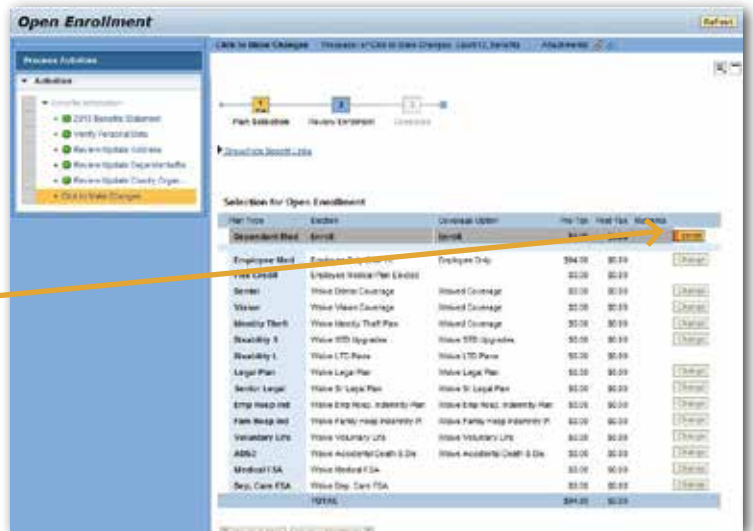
Open Enrollment

Refresh

Process Activities

Activities

Click to Make Changes

Review Selection

Show/Hide Benefit Links

Selection for Open Enrollment

| Plan Type | Election | Coverage Option | Pre Tax | Post Tax | |
|---|---|---|---|---|---|
| Dependent Med | Enroll | Enroll | | | Change |
| Employee Med | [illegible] | Employee Only | $94.00 | $0.00 | Change |
| Flex Credit | Employee Medical Plan Elected | | $0.00 | $0.00 | |
| Dental | Waive Dental Coverage | Waived Coverage | $0.00 | $0.00 | Change |
| Vision | Waive Vision Coverage | Waived Coverage | $0.00 | $0.00 | Change |
| Identity Theft | Waive Identity Theft Plan | Waived Coverage | $0.00 | $0.00 | Change |
| Disability S | Waive STD Upgrades | Waive STD Upgrades | $0.00 | $0.00 | Change |
| Disability L | Waive LTD Plans | Waive LTD Plans | $0.00 | $0.00 | |
| Legal Plan | Waive Legal Plan | Waive Legal Plan | $0.00 | $0.00 | Change |
| Senior Legal | Waive Sr Legal Plan | Waive Sr Legal Plan | $0.00 | $0.00 | Change |
| Emp Hosp Ind | Waive Emp Hosp. Indemnity Plan | Waive Emp Hosp. Indemnity Plan | $0.00 | $0.00 | Change |
| Fam Hosp Ind | Waive Family Hosp Indemnity Pl | Waive Family Hosp Indemnity Pl | $0.00 | $0.00 | Change |
| Voluntary Life | Waive Voluntary Life | Waive Voluntary Life | $0.00 | $0.00 | Change |
| AD&D | Waive Accidental Death & Dis | Waive Accidental Death & Dis | $0.00 | $0.00 | Change |
| Medical FSA | Waive Medical FSA | | $0.00 | $0.00 | Change |
| Dep. Care FSA | Waive Dep. Care FSA | | $0.00 | $0.00 | Change |
| | TOTAL | | $94.00 | $0.00 | |